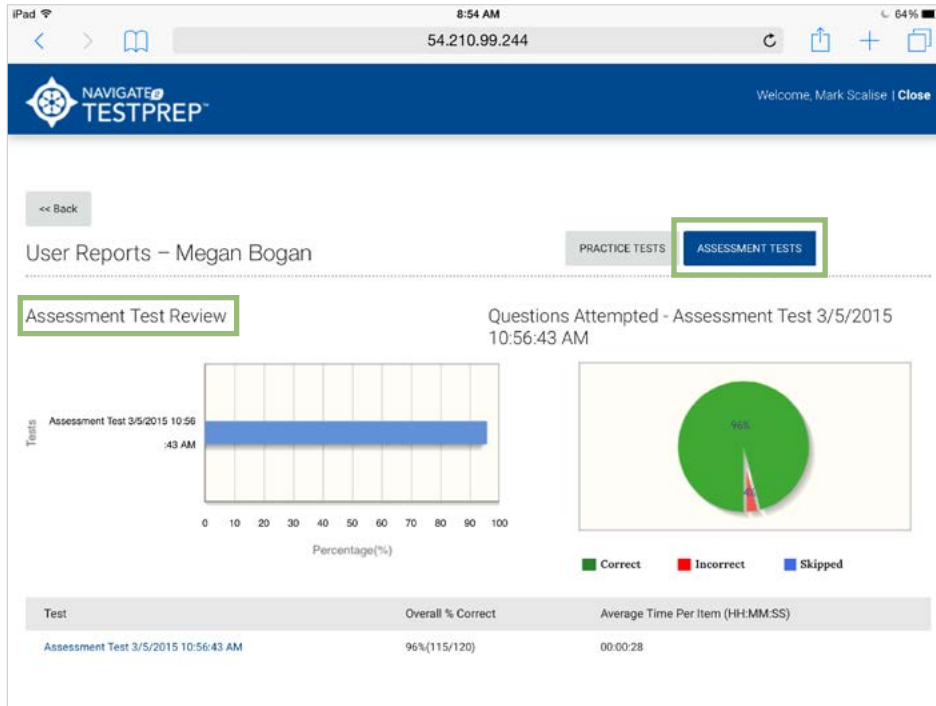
iPad
8:54 AM
64%

54.210.99.244

NAVIGATE 2 TESTPREP™

Welcome, Mark Scalise | Close

<< Back

User Reports – Megan Bogan

PRACTICE TESTS
ASSESSMENT TESTS

Assessment Test Review

Questions Attempted - Assessment Test 3/5/2015 10:56:43 AM

Tests

Assessment Test 3/5/2015 10:56 :43 AM

0 10 20 30 40 50 60 70 80 90 100

Percentage(%)

96%

4%

Correct
Incorrect
Skipped

| Test | Overall % Correct | Average Time Per Item (HH:MM:SS) |
|---|---|---|
| Assessment Test 3/5/2015 10:56:43 AM | 96%(115/120) | 00:00:28 |